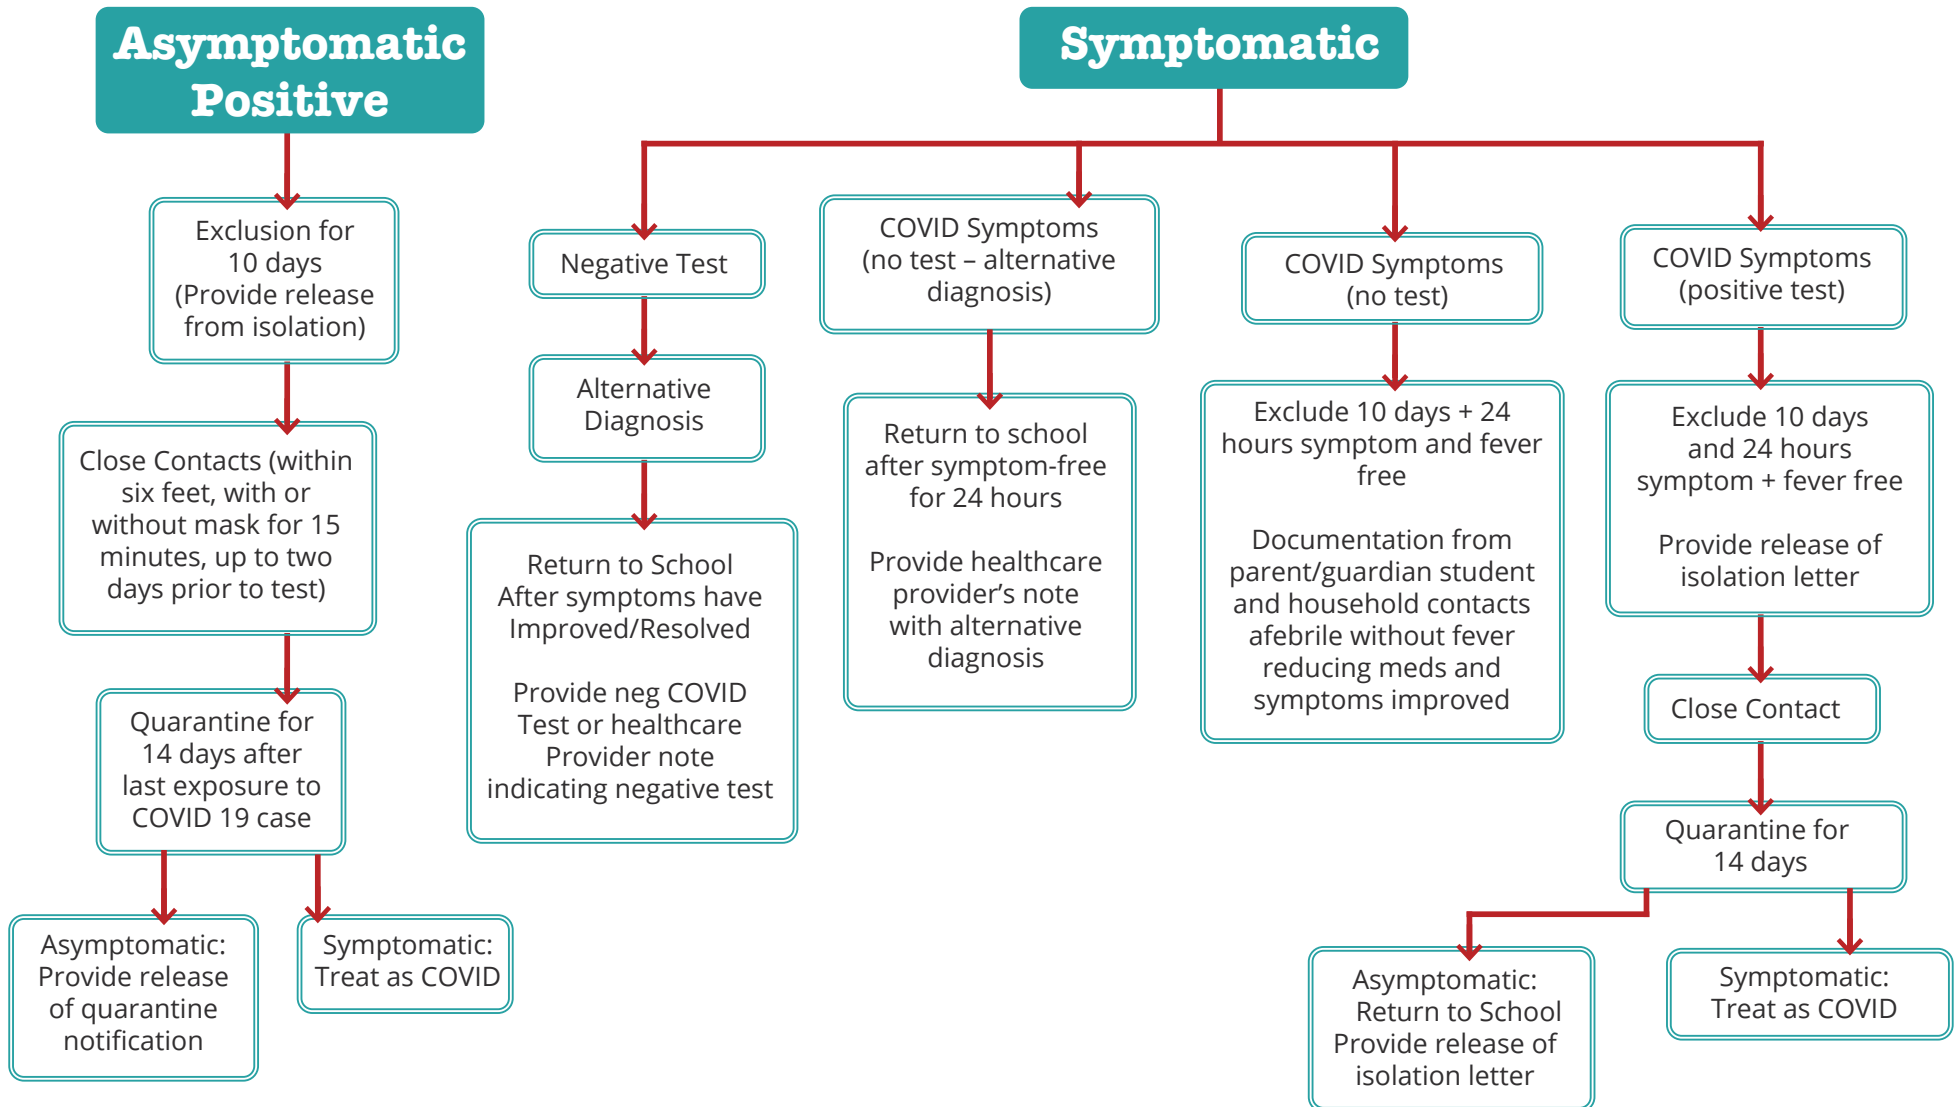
Asymptomatic Positive

Exclusion for 10 days (Provide release from isolation)

Close Contacts (within six feet, with or without mask for 15 minutes, up to two days prior to test)

Quarantine for 14 days after last exposure to COVID 19 case

Asymptomatic: Provide release of quarantine notification

Symptomatic: Treat as COVID

Symptomatic

Negative Test

Alternative Diagnosis

Return to School After symptoms have Improved/Resolved

Provide neg COVID Test or healthcare Provider note indicating negative test

COVID Symptoms (no test – alternative diagnosis)

Return to school after symptom-free for 24 hours

Provide healthcare provider's note with alternative diagnosis

COVID Symptoms (no test)

Exclude 10 days + 24 hours symptom and fever free

Documentation from parent/guardian student and household contacts afebrile without fever reducing meds and symptoms improved

COVID Symptoms (positive test)

Exclude 10 days and 24 hours symptom + fever free

Provide release of isolation letter

Close Contact

Quarantine for 14 days

Asymptomatic: Return to School Provide release of isolation letter

Symptomatic: Treat as COVID